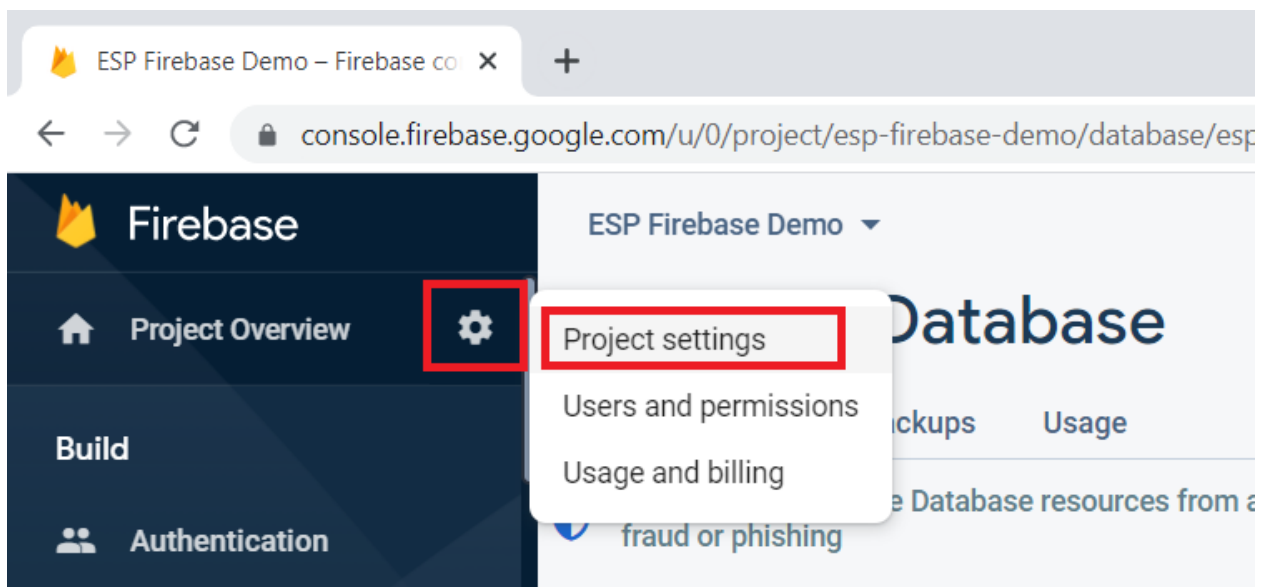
ESP Firebase Demo – Firebase co ×
+

console.firebase.google.com/u/0/project/esp-firebase-demo/database/esp

Firebase

ESP Firebase Demo

Project Overview

Project settings

Users and permissions

Usage and billing

Database

ckups

Usage

Build

e Database resources from a

fraud or phishing

Authentication